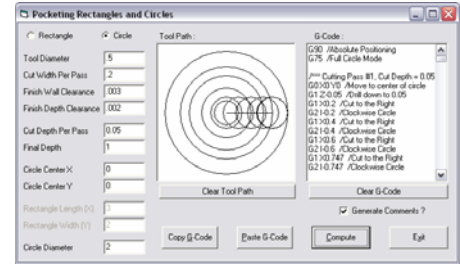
Pocketing Rectangles and Circles

Rectangle
Circle

Tool Diameter .5
Cut Width Per Pass .2
Finish Wall Clearance .003
Finish Depth Clearance .002
Cut Depth Per Pass 0.05
Final Depth 1
Circle Center X 0
Circle Center Y 0
Rectangle Length (X) 3
Rectangle Width (Y) 2
Circle Diameter 2

Tool Path :

Clear Tool Path

G-Code :

G90 /Absolute Positioning
G75 /Full Circle Mode

/*** Cutting Pass #1, Cut Depth = 0.05
G0X0Y0 /Move to center of circle
G1 Z-0.05 /Drill down to 0.05
G1X0.2 /Cut to the Right
G2I-0.2 /Clockwise Circle
G1X0.4 /Cut to the Right
G2I-0.4 /Clockwise Circle
G1X0.6 /Cut to the Right
G2I-0.6 /Clockwise Circle
G1X0.747 /Cut to the Right
G2I-0.747 /Clockwise Circle

Clear G-Code

Generate Comments ?

Copy G-Code
Paste G-Code
Compute
Exit